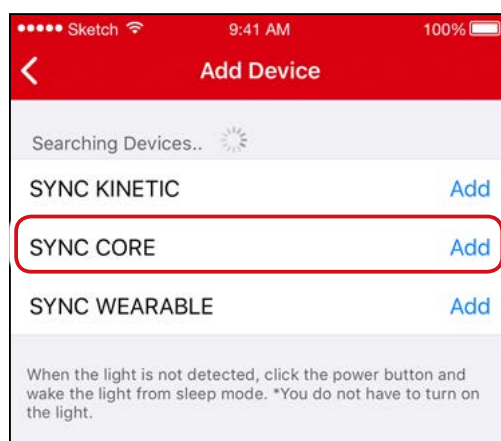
Sketch 9:41 AM 100%

Add Device

Searching Devices..

SYNC KINETIC Add

SYNC CORE Add

SYNC WEARABLE Add

When the light is not detected, click the power button and wake the light from sleep mode. *You do not have to turn on the light.